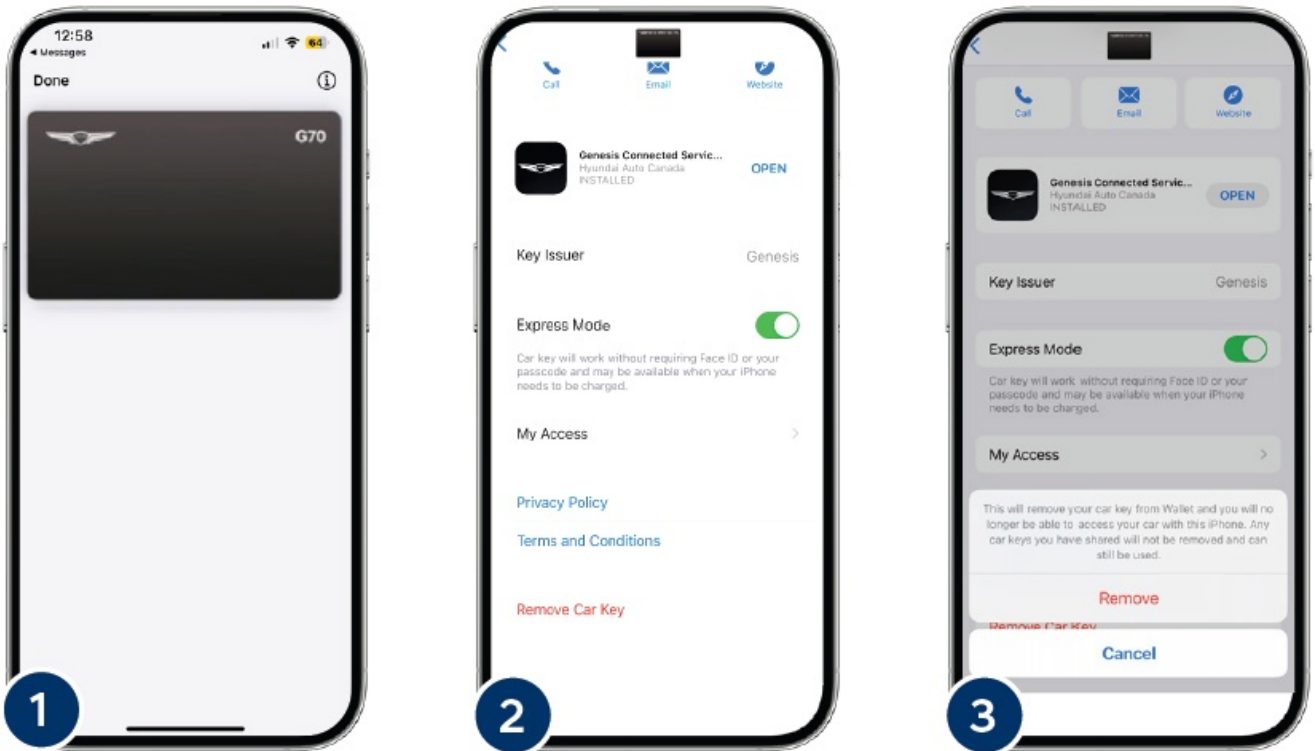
12:58
◂ Messages
64
Done
G70

1

Call
Email
Website
Genesis Connected Servic...
Hyundai Auto Canada
INSTALLED
OPEN
Key Issuer
Genesis
Express Mode
Car key will work without requiring Face ID or your passcode and may be available when your iPhone needs to be charged.
My Access
Privacy Policy
Terms and Conditions
Remove Car Key

2

Call
Email
Website
Genesis Connected Servic...
Hyundai Auto Canada
INSTALLED
OPEN
Key Issuer
Genesis
Express Mode
Car key will work without requiring Face ID or your passcode and may be available when your iPhone needs to be charged.
My Access
This will remove your car key from Wallet and you will no longer be able to access your car with this iPhone. Any car keys you have shared will not be removed and can still be used.
Remove
Remove Car Key
Cancel

3